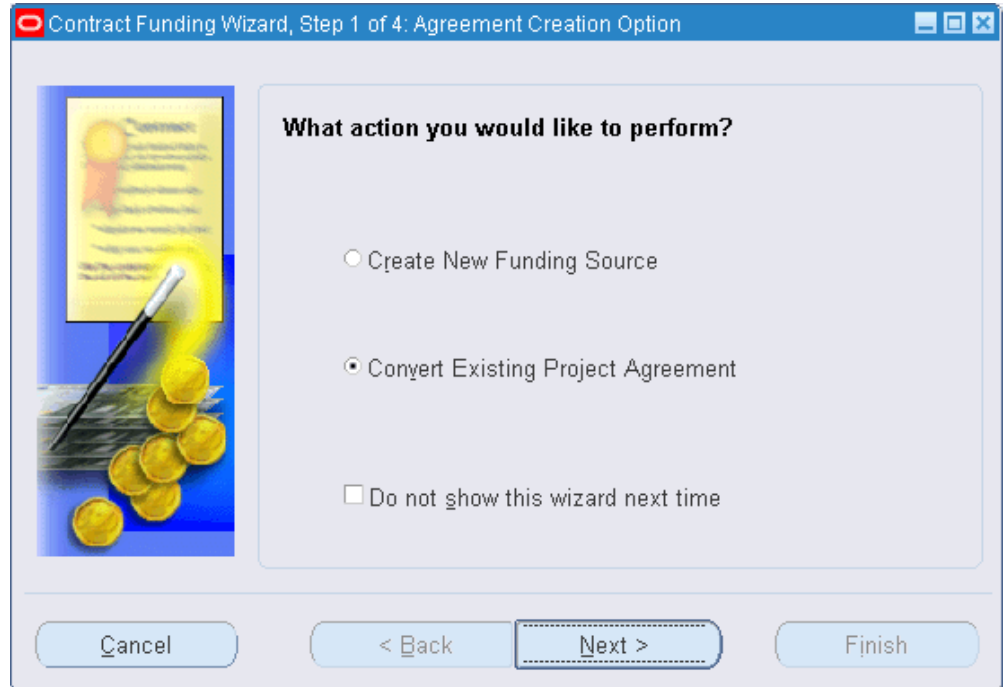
Contract Funding Wizard, Step 1 of 4: Agreement Creation Option

What action you would like to perform?

Create New Funding Source

Convert Existing Project Agreement

Do not show this wizard next time

Cancel

< Back

Next >

Finish